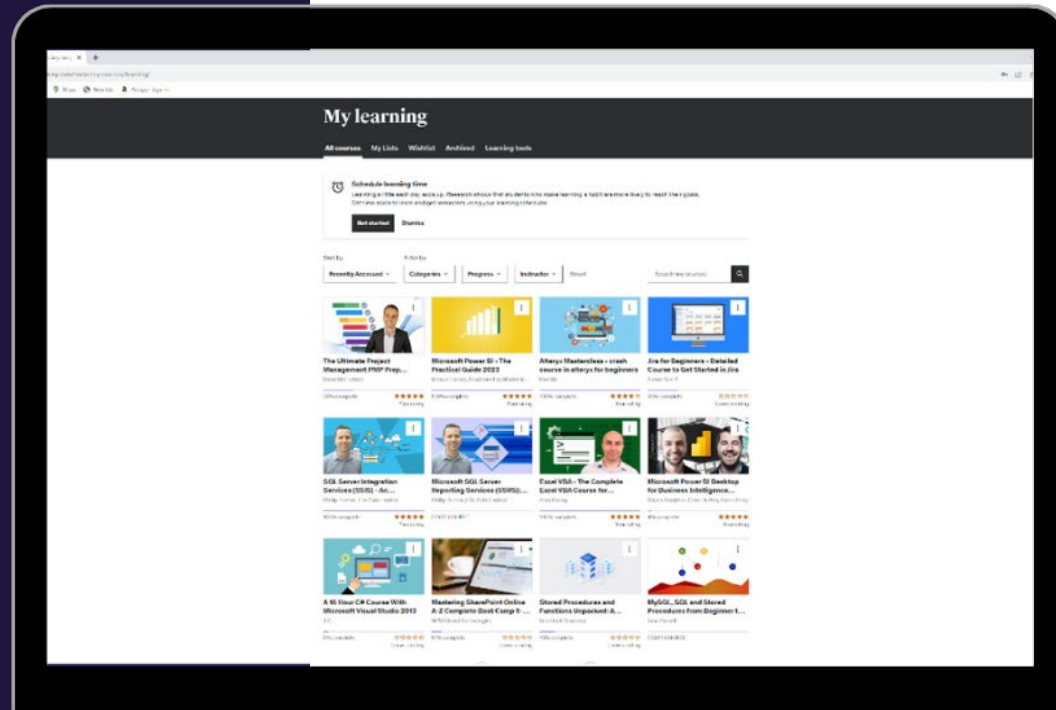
My learning

All courses My Lists Wishlist Archived Learning tools

Schedule learning time

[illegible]

Get started Dismiss

Sort by Filter by

Recently Accessed Categories Progress Instructor Reset

Search my courses

The Ultimate Project Management PMP Prep...

Microsoft Power BI - The Practical Guide 2023

Alteryx Masterclass - crash course in alteryx for beginners

Jira for Beginners - Detailed Course to Get Started in Jira

SQL Server Integration Services (SSIS) - An...

Microsoft SQL Server Reporting Services (SSRS)...

Excel VBA - The Complete Excel VBA Course for...

Microsoft Power BI Desktop for Business Intelligence...

A 16 Hour C# Course With Microsoft Visual Studio 2013

Mastering SharePoint Online A-Z Complete Boot Camp f...

Stored Procedures and Functions Unpacked: A...

MySQL, SQL and Stored Procedures from Beginner t...